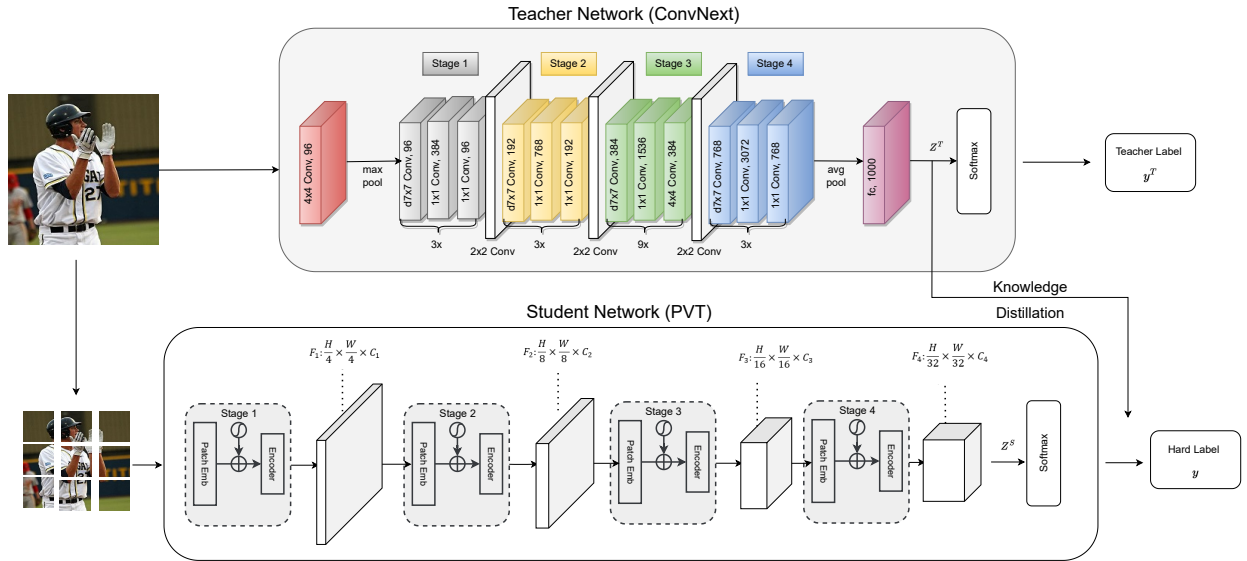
Teacher Network (ConvNext)

Stage 1

Stage 2

Stage 3

Stage 4

4x4 Conv, 96

max pool

d7x7 Conv, 96

1x1 Conv, 384

1x1 Conv, 96

3x

2x2 Conv

d7x7 Conv, 192

1x1 Conv, 768

1x1 Conv, 192

3x

2x2 Conv

d7x7 Conv, 384

1x1 Conv, 1536

4x4 Conv, 384

9x

2x2 Conv

d7x7 Conv, 768

1x1 Conv, 3072

1x1 Conv, 768

3x

avg pool

fc, 1000

$Z^T$

Softmax

Teacher Label

$y^T$

Knowledge

Distillation

Student Network (PVT)

$F_1: \frac{H}{4} \times \frac{W}{4} \times C_1$

$F_2: \frac{H}{8} \times \frac{W}{8} \times C_2$

$F_3: \frac{H}{16} \times \frac{W}{16} \times C_3$

$F_4: \frac{H}{32} \times \frac{W}{32} \times C_4$

Stage 1

Patch Emb

Encoder

Stage 2

Patch Emb

Encoder

Stage 3

Patch Emb

Encoder

Stage 4

Patch Emb

Encoder

$Z^S$

Softmax

Hard Label

$y$